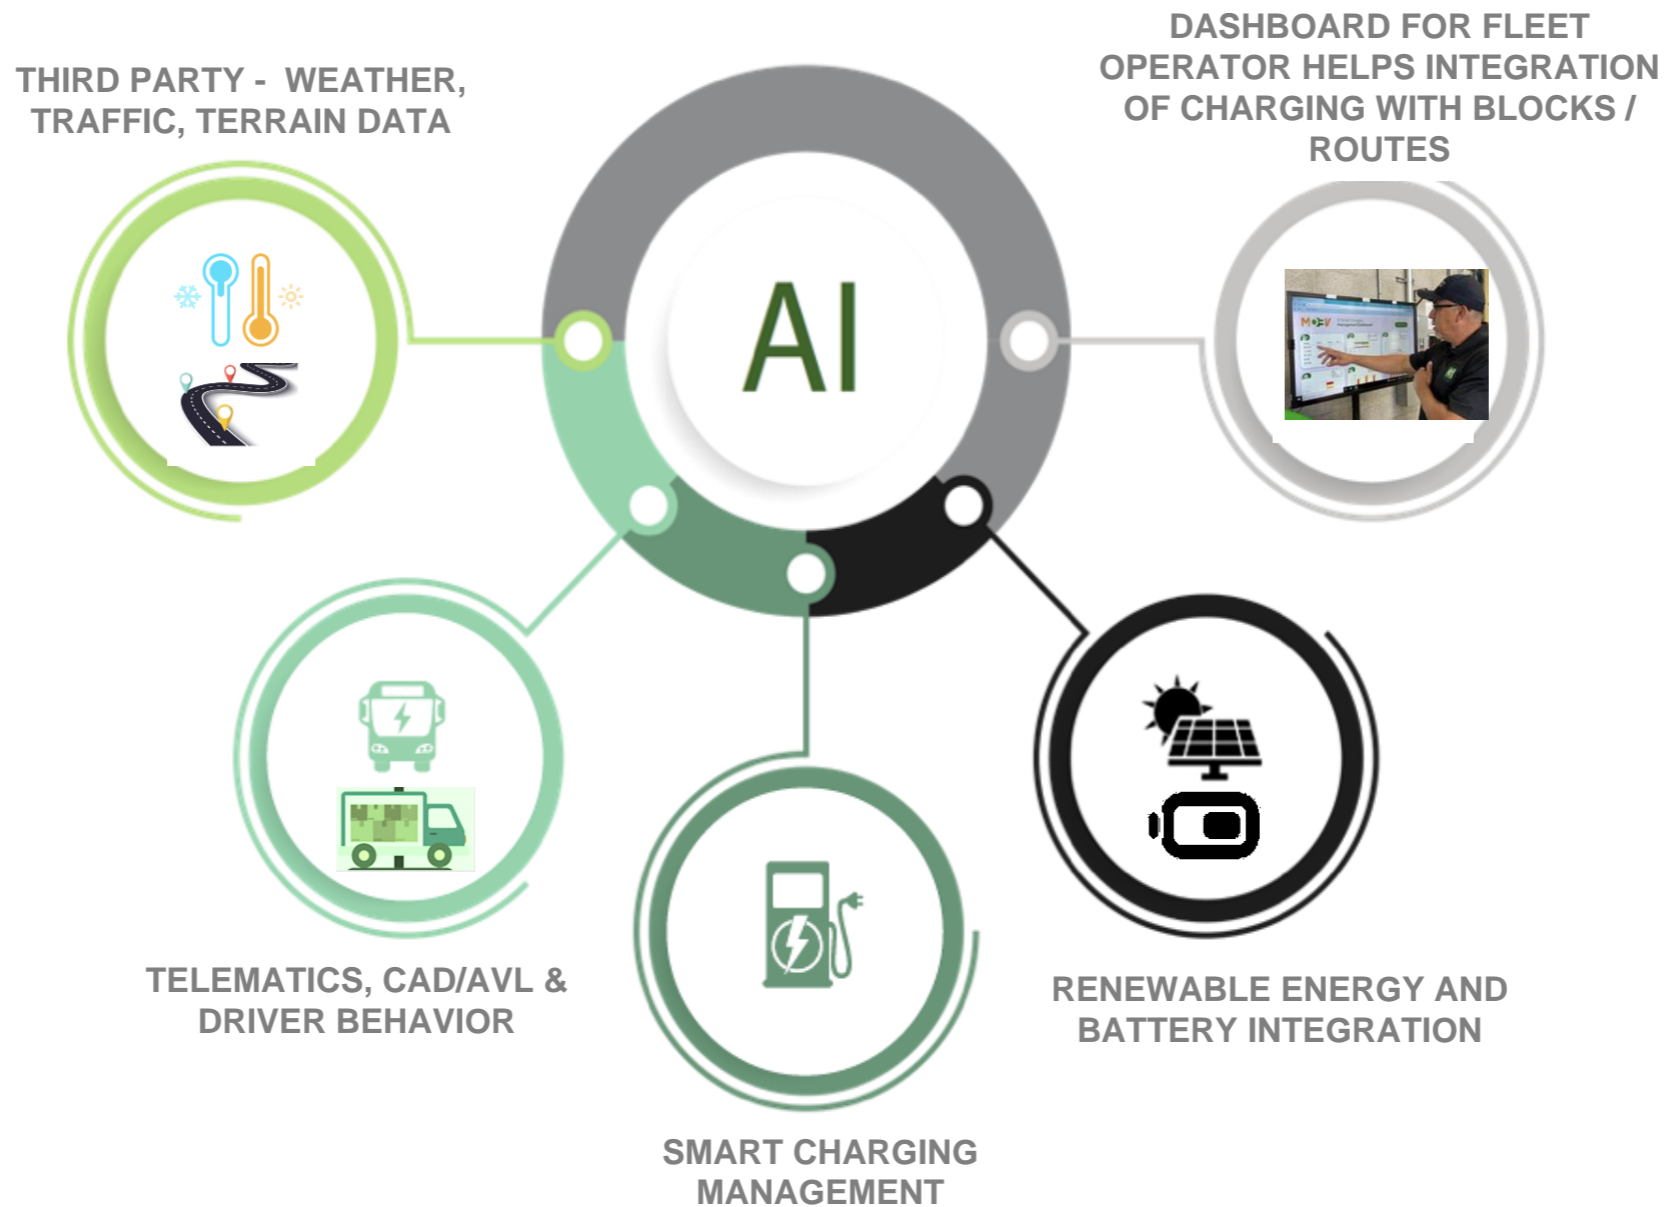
THIRD PARTY - WEATHER, TRAFFIC, TERRAIN DATA

DASHBOARD FOR FLEET OPERATOR HELPS INTEGRATION OF CHARGING WITH BLOCKS / ROUTES

AI

TELEMATICS, CAD/AVL & DRIVER BEHAVIOR

SMART CHARGING MANAGEMENT

RENEWABLE ENERGY AND BATTERY INTEGRATION